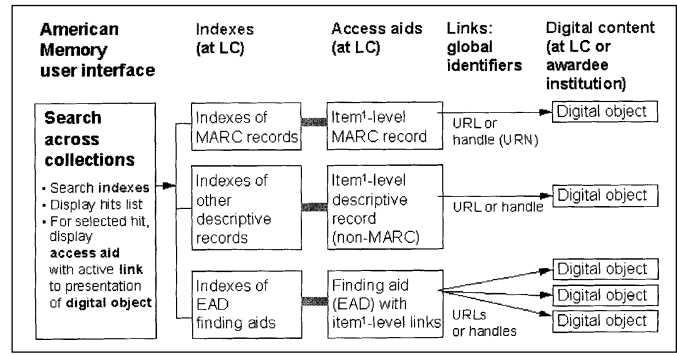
American Memory user interface

Indexes (at LC)

Access aids (at LC)

Links: global identifiers

Digital content (at LC or awardee institution)

Search across collections

• Search indexes
• Display hits list
• For selected hit, display access aid with active link to presentation of digital object

Indexes of MARC records

Item$^1$-level MARC record

URL or handle (URN)

Digital object

Indexes of other descriptive records

Item$^1$-level descriptive record (non-MARC)

URL or handle

Digital object

Indexes of EAD finding aids

Finding aid (EAD) with item$^1$-level links

URLs or handles

Digital object

Digital object

Digital object